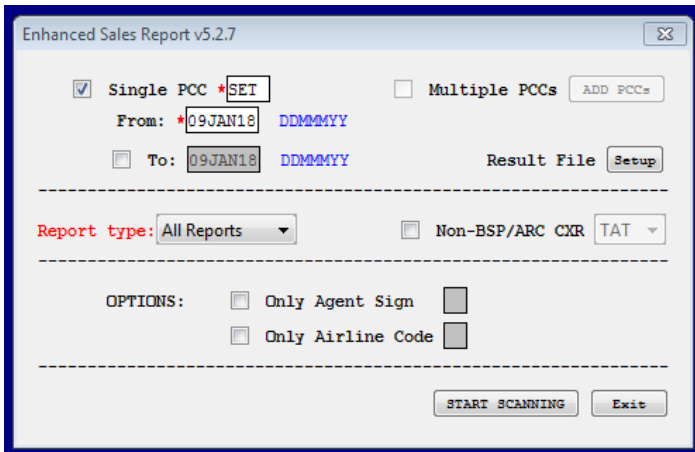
Enhanced Sales Report v5.2.7

Single PCC *SET

Multiple PCCs ADD PCCs

From: *09JAN18 DDMMMYY

To: 09JAN18 DDMMMYY

Result File Setup

Report type: All Reports

Non-BSP/ARC CXR TAT

OPTIONS: Only Agent Sign

Only Airline Code

START SCANNING Exit